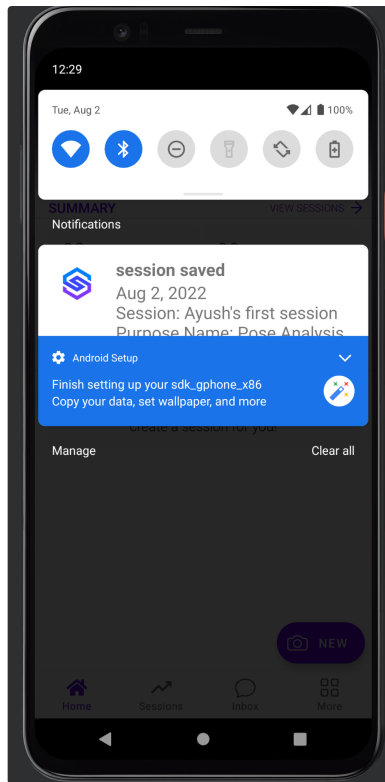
12:29

Tue, Aug 2

100%

SUMMARY

VIEW SESSIONS

Notifications

session saved

Aug 2, 2022

Session: Ayush's first session

Purpose Name: Pose Analysis

Android Setup

Finish setting up your sdk_gphone_x86

Copy your data, set wallpaper, and more

Create a session for you!

Manage

Clear all

NEW

Home

Sessions

Inbox

More